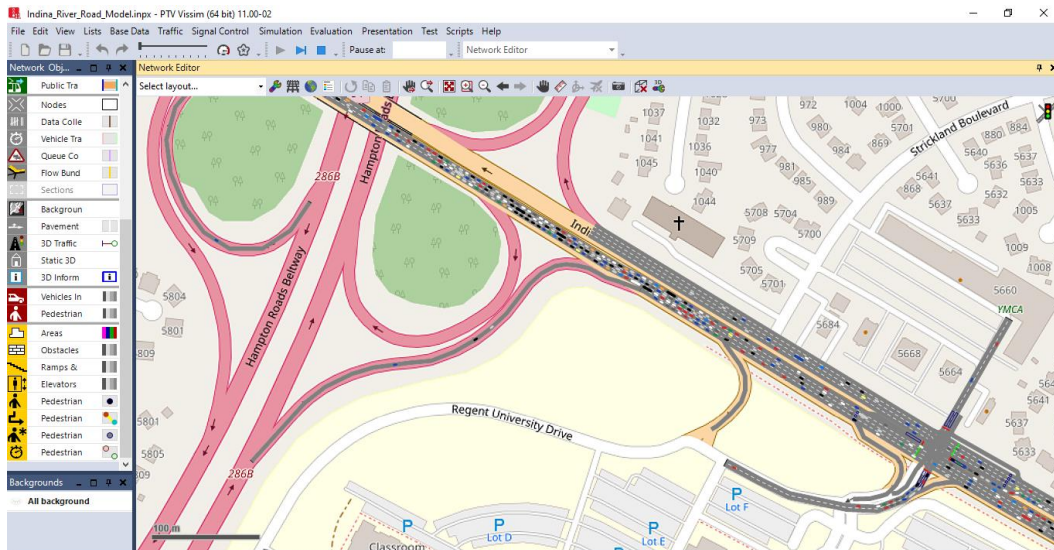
Indina_River_Road_Model.inpx - PTV Vissim (64 bit) 11.00-02

File Edit View Lists Base Data Traffic Signal Control Simulation Evaluation Presentation Test Scripts Help

Pause at:

Network Editor

Network Obj...

Public Tra
Nodes
Data Colle
Vehicle Tra
Queue Co
Flow Bund
Sections
Backgroun
Pavement
3D Traffic
Static 3D
3D Inform
Vehicles In
Pedestrian
Areas
Obstacles
Ramps &
Elevators
Pedestrian
Pedestrian
Pedestrian
Pedestrian

Backgrounds

All background

Network Editor

Select layout...

286B
Hampton Roads Beltway
Hampton Roads
Indi
286B
Regent University Drive
Strickland Boulevard
YMCA
1037
1032
973
972
1004
1000
5700
980
5701
869
884
880
1041
1036
977
984
5640
5637
1045
981
5636
1040
985
5641
5633
868
5632
1044
989
5637
1005
5708
5704
5633
5709
5700
1009
5705
1008
5701
5660
5804
5684
5801
809
5668
5664
564
5641
5801
5637
5805
5633
09
P
Lot F
P
Lot D
P
Lot E
P
Classroom
100 m